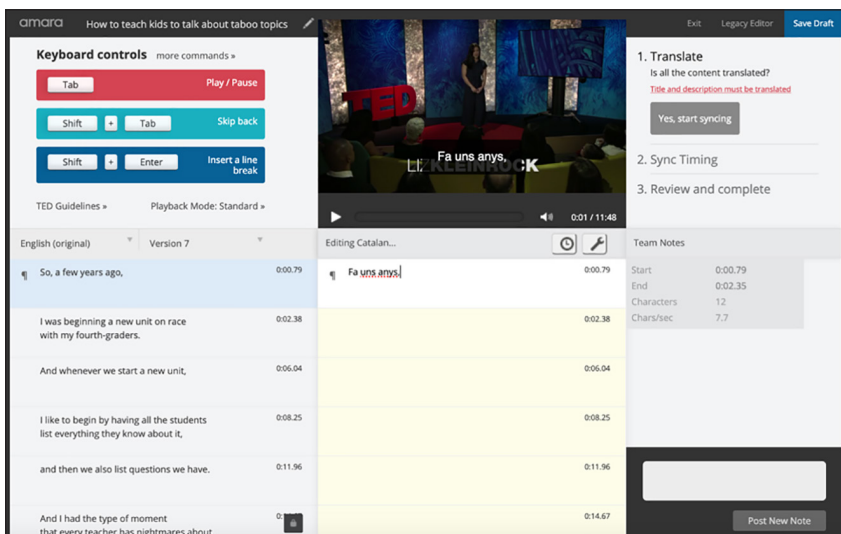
amara How to teach kids to talk about taboo topics

Exit Legacy Editor Save Draft

Keyboard controls more commands »

Tab Play / Pause

Shift + Tab Skip back

Shift + Enter Insert a line break

TED Guidelines » Playback Mode: Standard »

TED

Fa uns anys,

LIZ KLEINROCK

0:01 / 11:48

1. Translate
Is all the content translated?
Title and description must be translated

Yes, start syncing

2. Sync Timing

3. Review and complete

English (original) Version 7

Editing Catalan...

Team Notes

¶ So, a few years ago, 0:00.79

¶ Fa uns anys, 0:00.79

Start 0:00.79
End 0:02.35
Characters 12
Chars/sec 7.7

I was beginning a new unit on race with my fourth-graders. 0:02.38

0:02.38

And whenever we start a new unit, 0:06.04

0:06.04

I like to begin by having all the students list everything they know about it, 0:08.25

0:08.25

and then we also list questions we have. 0:11.96

0:11.96

And I had the type of moment that every teacher has nightmares about 0:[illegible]

0:14.67

Post New Note